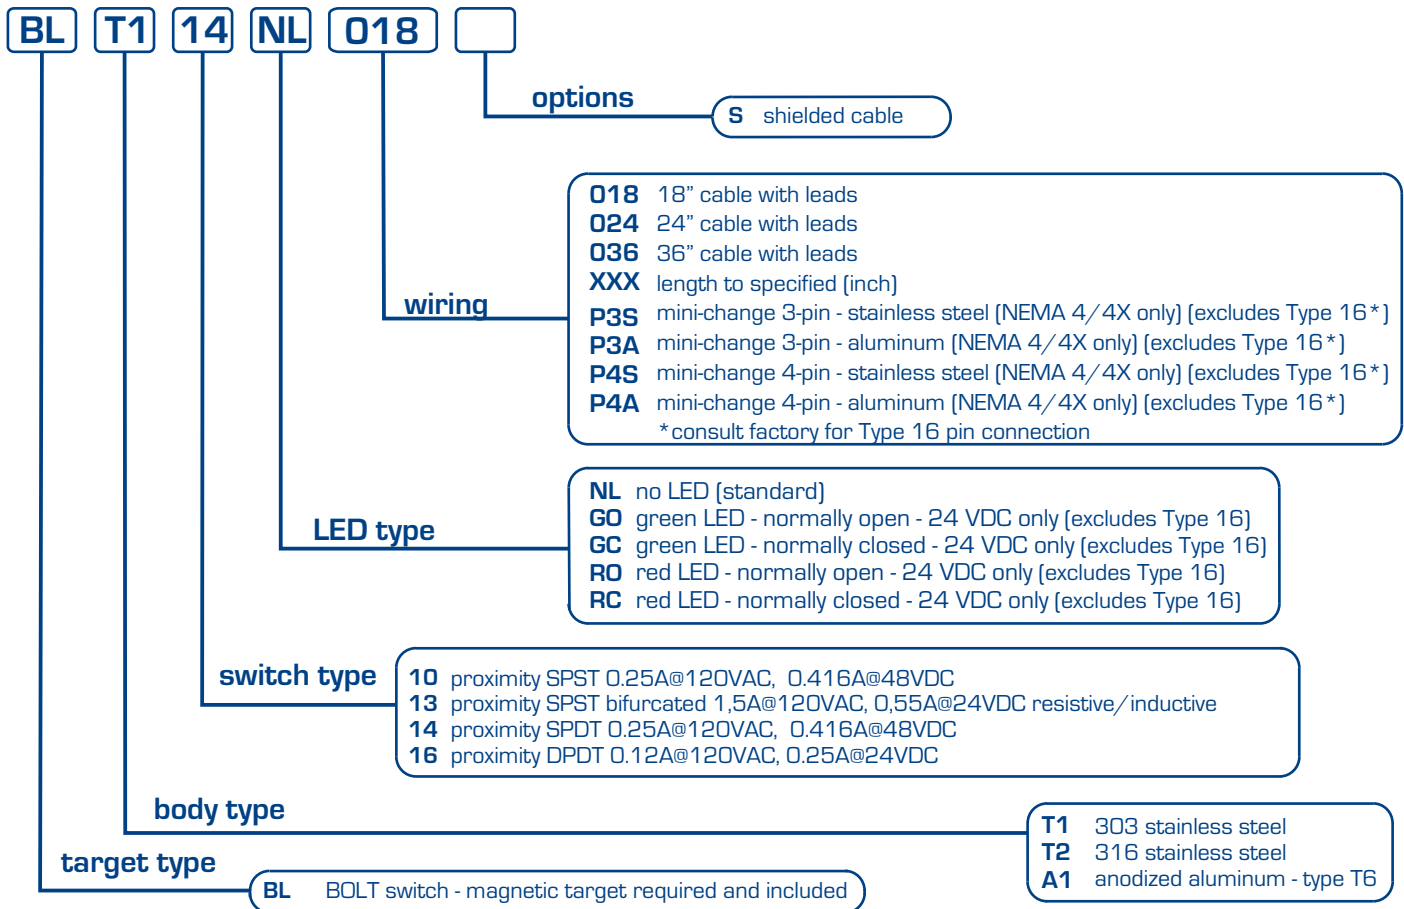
BL T1 14 NL 018

options

S shielded cable

018 18” cable with leads
024 24” cable with leads
036 36” cable with leads
XXX length to specified (inch)
P3S mini-change 3-pin - stainless steel (NEMA 4/4X only) (excludes Type 16*)
P3A mini-change 3-pin - aluminum (NEMA 4/4X only) (excludes Type 16*)
P4S mini-change 4-pin - stainless steel (NEMA 4/4X only) (excludes Type 16*)
P4A mini-change 4-pin - aluminum (NEMA 4/4X only) (excludes Type 16*)
*consult factory for Type 16 pin connection

wiring

NL no LED (standard)
GO green LED - normally open - 24 VDC only (excludes Type 16)
GC green LED - normally closed - 24 VDC only (excludes Type 16)
RO red LED - normally open - 24 VDC only (excludes Type 16)
RC red LED - normally closed - 24 VDC only (excludes Type 16)

LED type

switch type

10 proximity SPST 0.25A@120VAC, 0.416A@48VDC
13 proximity SPST bifurcated 1,5A@120VAC, 0,55A@24VDC resistive/inductive
14 proximity SPDT 0.25A@120VAC, 0.416A@48VDC
16 proximity DPDT 0.12A@120VAC, 0.25A@24VDC

body type

T1 303 stainless steel
T2 316 stainless steel
A1 anodized aluminum - type T6

target type

BL BOLT switch - magnetic target required and included